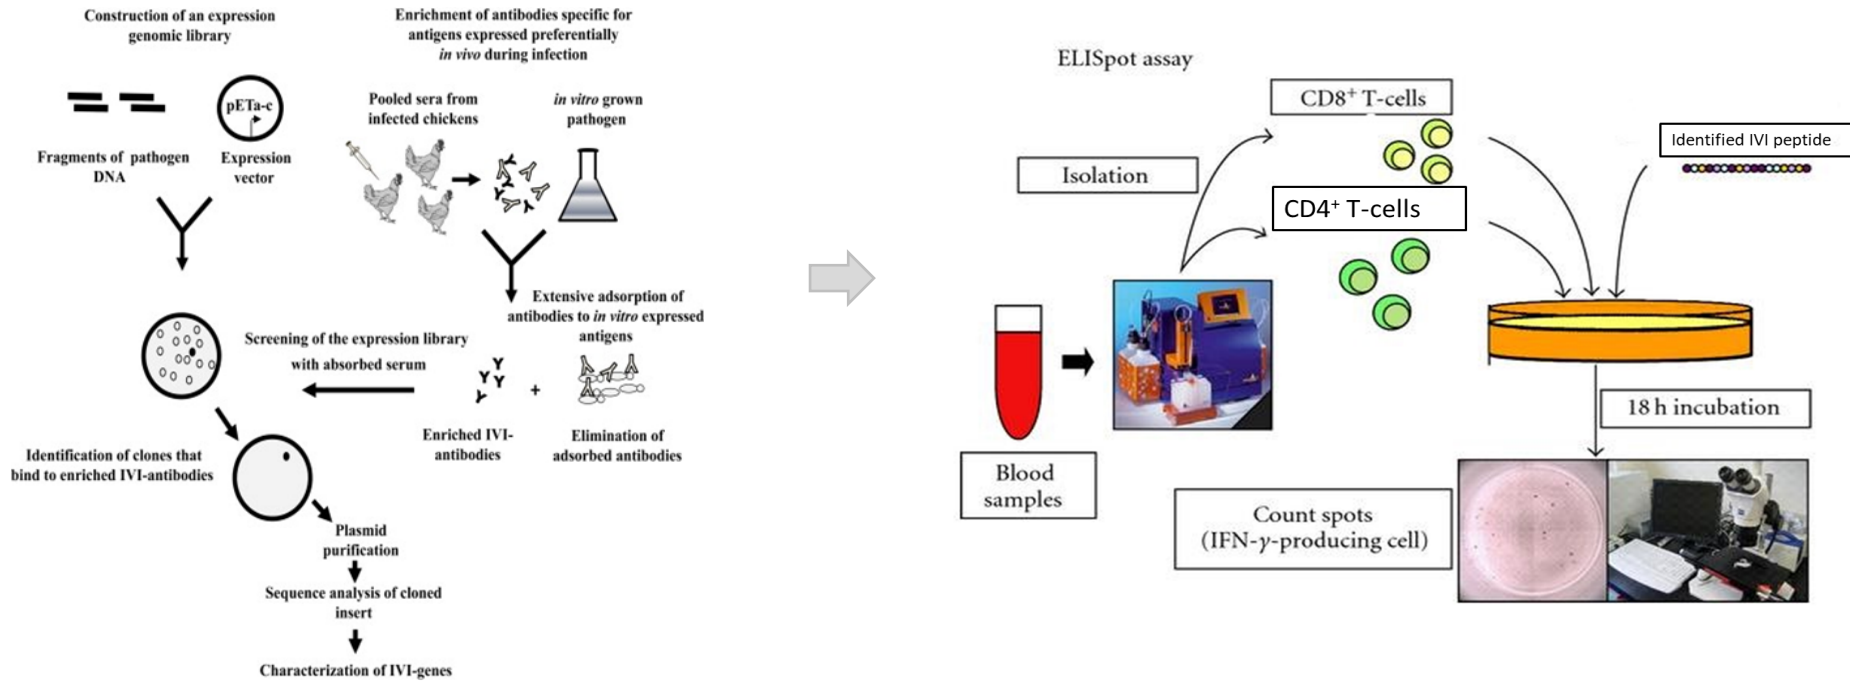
Construction of an expression genomic library

Enrichment of antibodies specific for antigens expressed preferentially *in vivo* during infection

pETa-c

Fragments of pathogen DNA

Expression vector

Pooled sera from infected chickens

*in vitro* grown pathogen

Extensive adsorption of antibodies to *in vitro* expressed antigens

Screening of the expression library with absorbed serum

Enriched IVI-antibodies

+

Elimination of adsorbed antibodies

Identification of clones that bind to enriched IVI-antibodies

Plasmid purification

Sequence analysis of cloned insert

Characterization of IVI-genes

ELISpot assay

Isolation

$CD8^+$ T-cells

$CD4^+$ T-cells

Identified IVI peptide

Blood samples

18 h incubation

Count spots
(IFN-$\gamma$-producing cell)